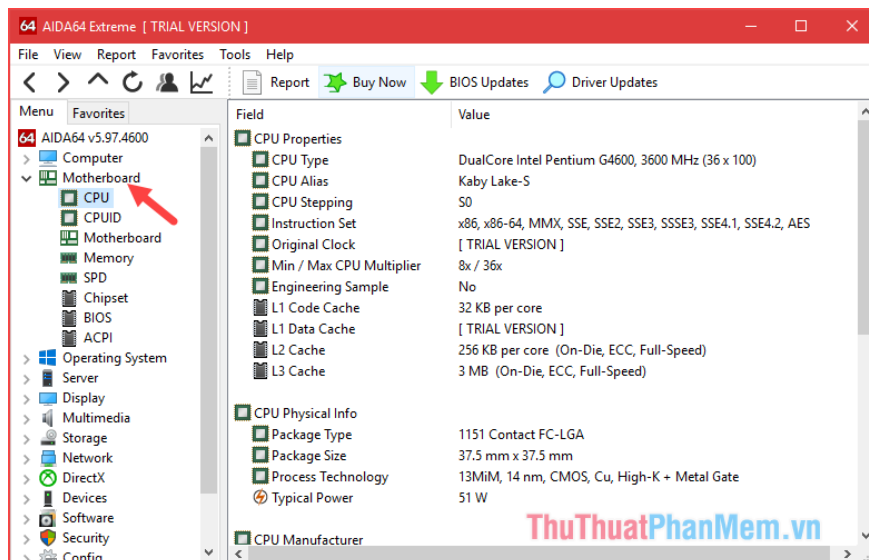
64 AIDA64 Extreme [ TRIAL VERSION ]

File View Report Favorites Tools Help

Report Buy Now BIOS Updates Driver Updates

Menu Favorites

AIDA64 v5.97.4600
Computer
Motherboard
CPU
CPUID
Motherboard
Memory
SPD
Chipset
BIOS
ACPI
Operating System
Server
Display
Multimedia
Storage
Network
DirectX
Devices
Software
Security
Config

| Field | Value |
|---|---|
| CPU Properties | |
| CPU Type | DualCore Intel Pentium G4600, 3600 MHz (36 x 100) |
| CPU Alias | Kaby Lake-S |
| CPU Stepping | S0 |
| Instruction Set | x86, x86-64, MMX, SSE, SSE2, SSE3, SSSE3, SSE4.1, SSE4.2, AES |
| Original Clock | [ TRIAL VERSION ] |
| Min / Max CPU Multiplier | 8x / 36x |
| Engineering Sample | No |
| L1 Code Cache | 32 KB per core |
| L1 Data Cache | [ TRIAL VERSION ] |
| L2 Cache | 256 KB per core (On-Die, ECC, Full-Speed) |
| L3 Cache | 3 MB (On-Die, ECC, Full-Speed) |
| CPU Physical Info | |
| Package Type | 1151 Contact FC-LGA |
| Package Size | 37.5 mm x 37.5 mm |
| Process Technology | 13MiM, 14 nm, CMOS, Cu, High-K + Metal Gate |
| Typical Power | 51 W |
| CPU Manufacturer | |

ThuThuatPhanMem.vn